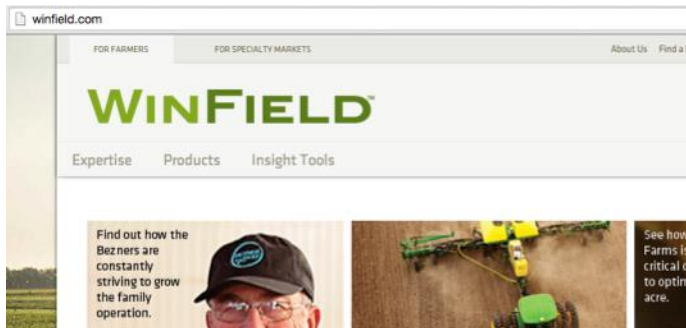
winfield.com

FOR FARMERS

FOR SPECIALTY MARKETS

About Us

Find a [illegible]

WINFIELD

Expertise

Products

Insight Tools

Find out how the Bezners are constantly striving to grow the family operation.

See how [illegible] Farms is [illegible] critical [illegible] to optim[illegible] acre.